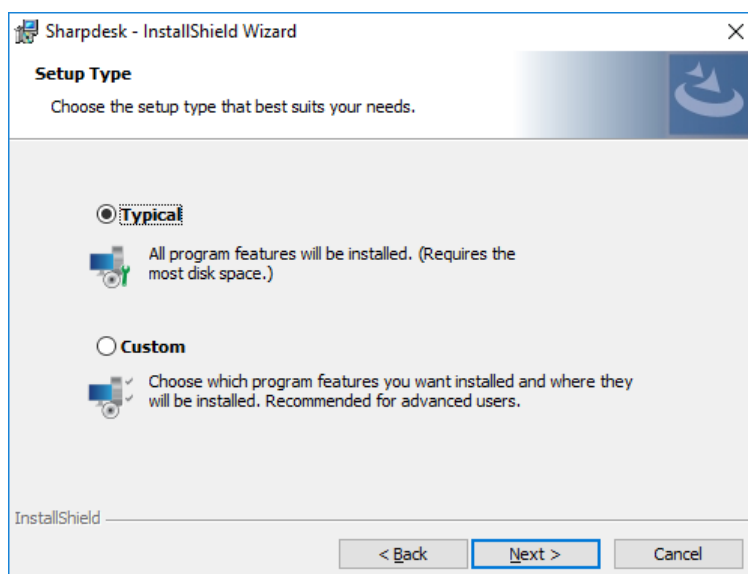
Sharpdesk - InstallShield Wizard

×

Setup Type

Choose the setup type that best suits your needs.

Typical

All program features will be installed. (Requires the most disk space.)

Custom

Choose which program features you want installed and where they will be installed. Recommended for advanced users.

InstallShield

< Back

Next >

Cancel